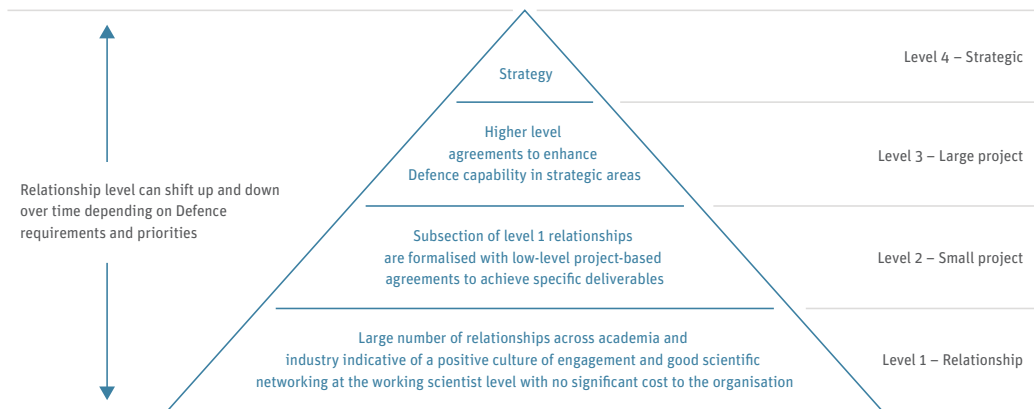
Relationship level can shift up and down over time depending on Defence requirements and priorities

Strategy

Level 4 – Strategic

Higher level agreements to enhance Defence capability in strategic areas

Level 3 – Large project

Subsection of level 1 relationships are formalised with low-level project-based agreements to achieve specific deliverables

Level 2 – Small project

Large number of relationships across academia and industry indicative of a positive culture of engagement and good scientific networking at the working scientist level with no significant cost to the organisation

Level 1 – Relationship